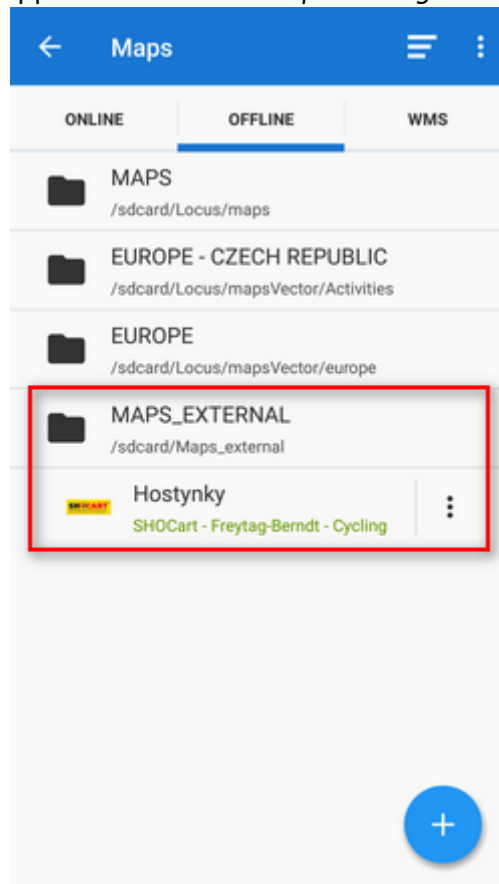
Maps

ONLINE
OFFLINE
WMS

MAPS
/sdcard/Locus/maps

EUROPE - CZECH REPUBLIC
/sdcard/Locus/mapsVector/Activities

EUROPE
/sdcard/Locus/mapsVector/europe

MAPS_EXTERNAL
/sdcard/Maps_external

SHOCART
Hostynky
SHOCart - Freytag-Berndt - Cycling

+